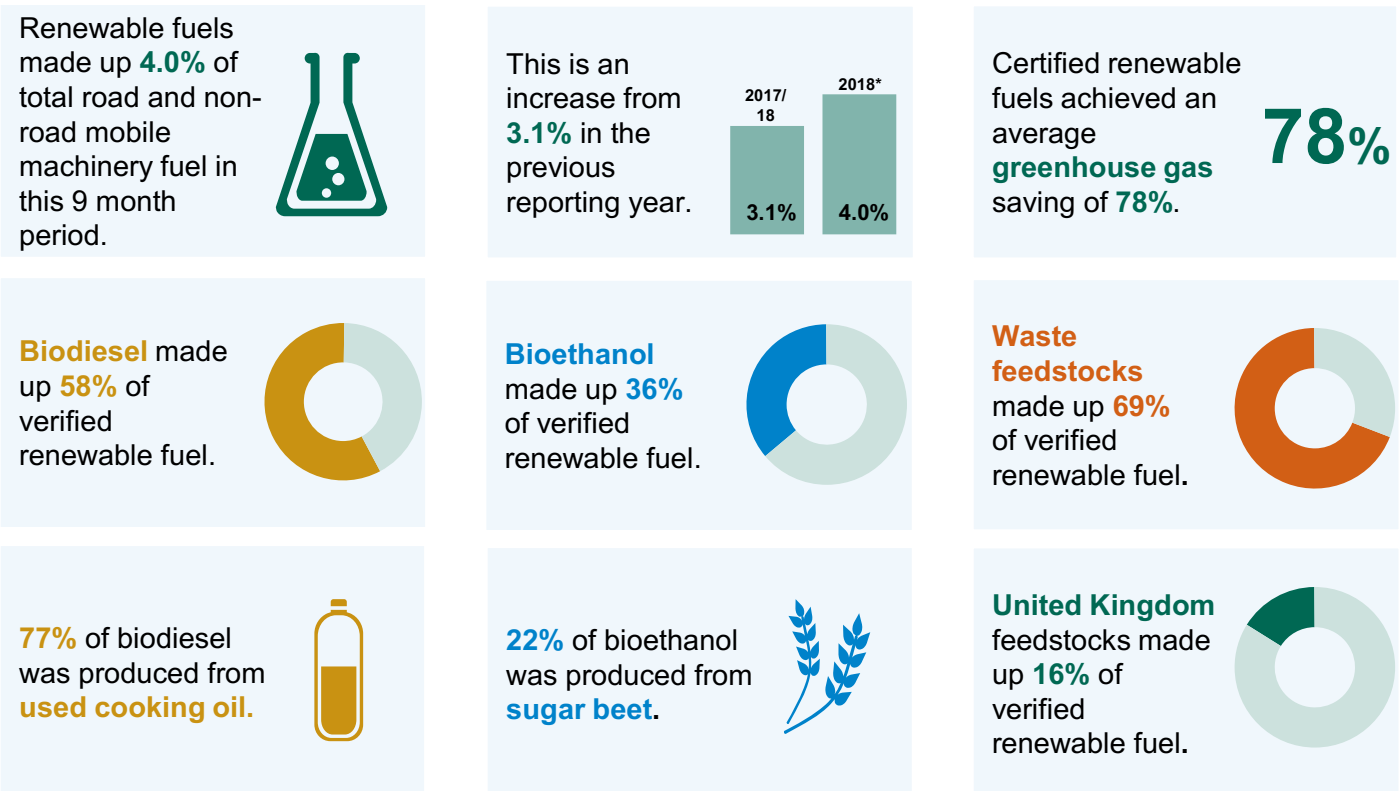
Renewable fuels made up 4.0% of total road and non-road mobile machinery fuel in this 9 month period.

This is an increase from 3.1% in the previous reporting year.

2017/18

2018*

3.1%

4.0%

Certified renewable fuels achieved an average greenhouse gas saving of 78%.

78%

Biodiesel made up 58% of verified renewable fuel.

Bioethanol made up 36% of verified renewable fuel.

Waste feedstocks made up 69% of verified renewable fuel.

77% of biodiesel was produced from used cooking oil.

22% of bioethanol was produced from sugar beet.

United Kingdom feedstocks made up 16% of verified renewable fuel.